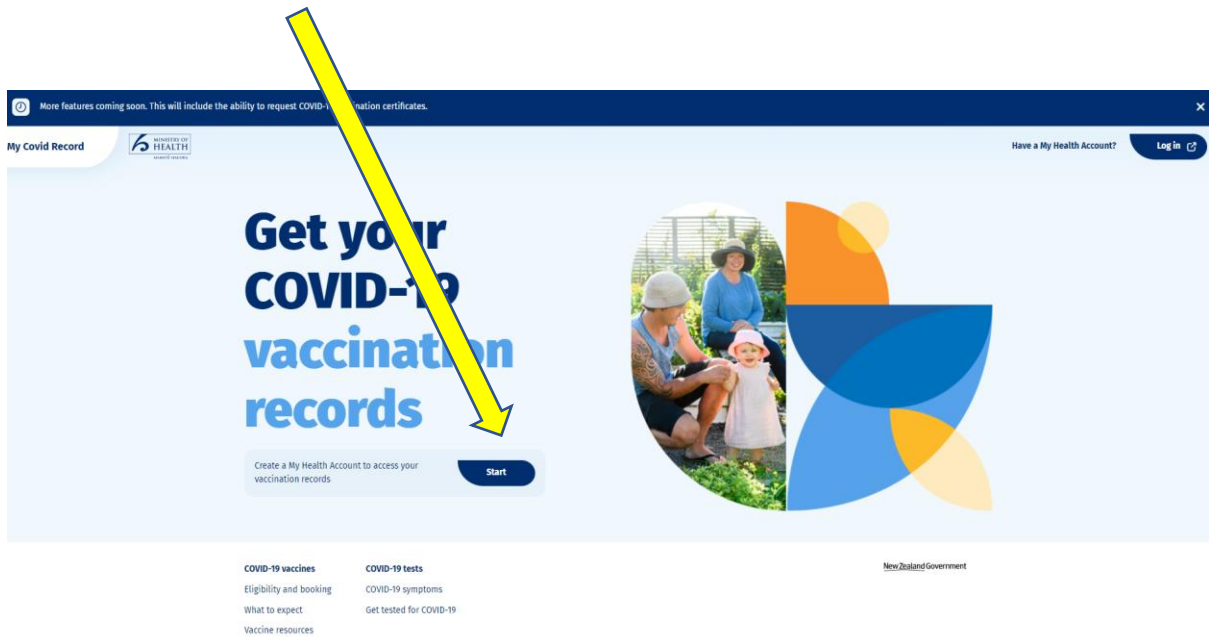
More features coming soon. This will include the ability to request COVID-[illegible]nation certificates.

×

My Covid Record

MINISTRY OF HEALTH MANATŪ HAUORA

Have a My Health Account?

Log in

Get yo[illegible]r COVID-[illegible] vaccinat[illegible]n records

Create a My Health Account to access your vaccination records

Start

COVID-19 vaccines
Eligibility and booking
What to expect
Vaccine resources

COVID-19 tests
COVID-19 symptoms
Get tested for COVID-19

New Zealand Government